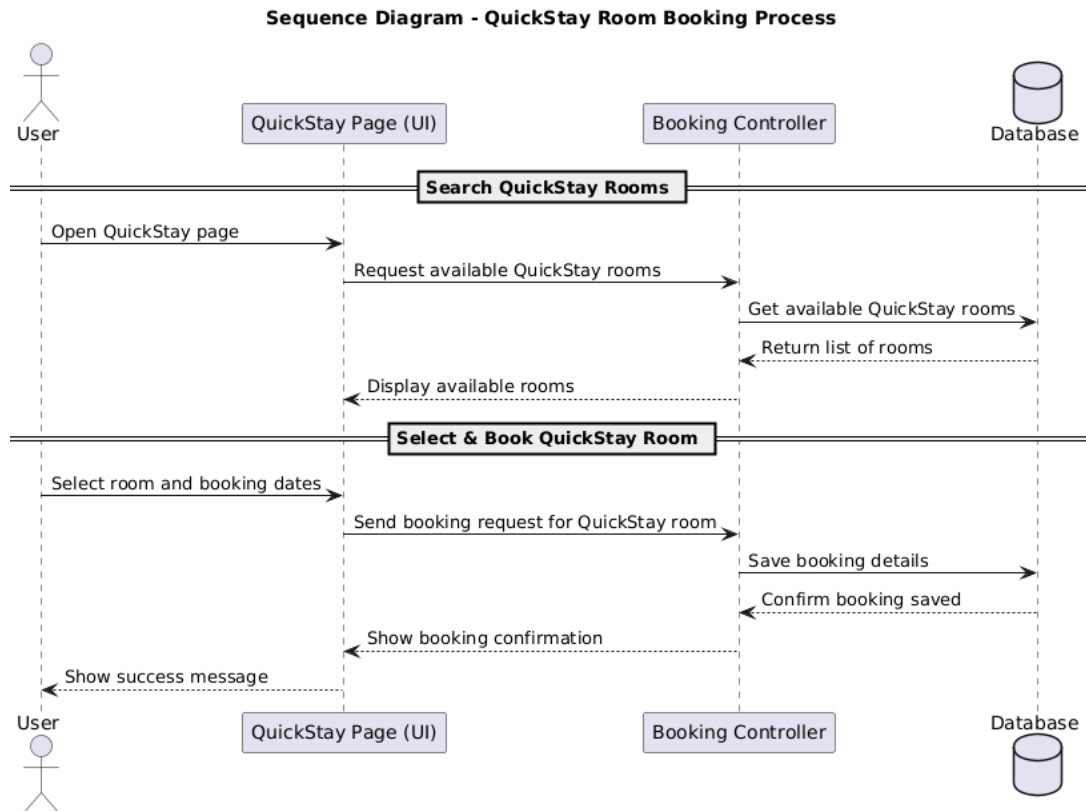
Sequence Diagram - QuickStay Room Booking Process

User

QuickStay Page (UI)

Booking Controller

Database

Search QuickStay Rooms

Open QuickStay page

Request available QuickStay rooms

Get available QuickStay rooms

Return list of rooms

Display available rooms

Select & Book QuickStay Room

Select room and booking dates

Send booking request for QuickStay room

Save booking details

Confirm booking saved

Show booking confirmation

Show success message

User

QuickStay Page (UI)

Booking Controller

Database